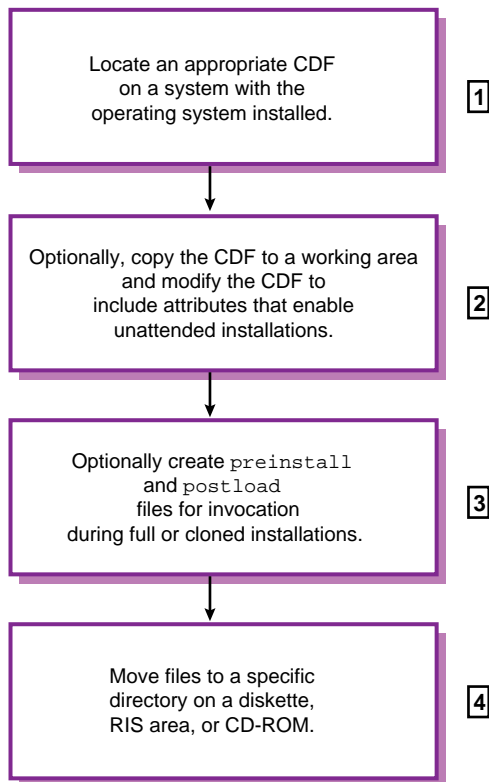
Locate an appropriate CDF on a system with the operating system installed.

1

Optionally, copy the CDF to a working area and modify the CDF to include attributes that enable unattended installations.

2

Optionally create preinstall and postload files for invocation during full or cloned installations.

3

Move files to a specific directory on a diskette, RIS area, or CD-ROM.

4